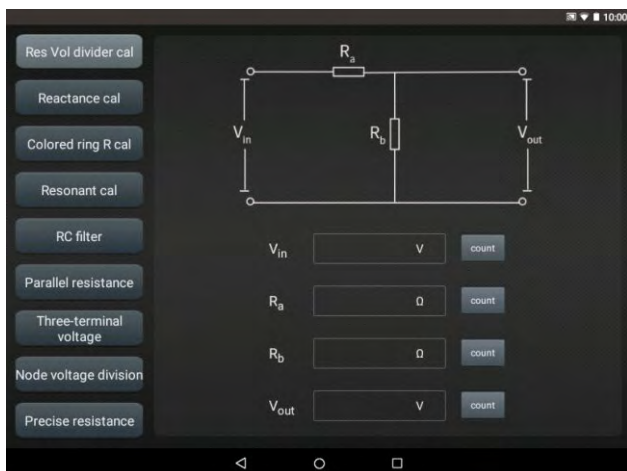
10:00

Res Vol divider cal

Reactance cal

Colored ring R cal

Resonant cal

RC filter

Parallel resistance

Three-terminal voltage

Node voltage division

Precise resistance

$R_a$

$V_{in}$

$R_b$

$V_{out}$

$V_{in}$ V count

$R_a$ Ω count

$R_b$ Ω count

$V_{out}$ V count